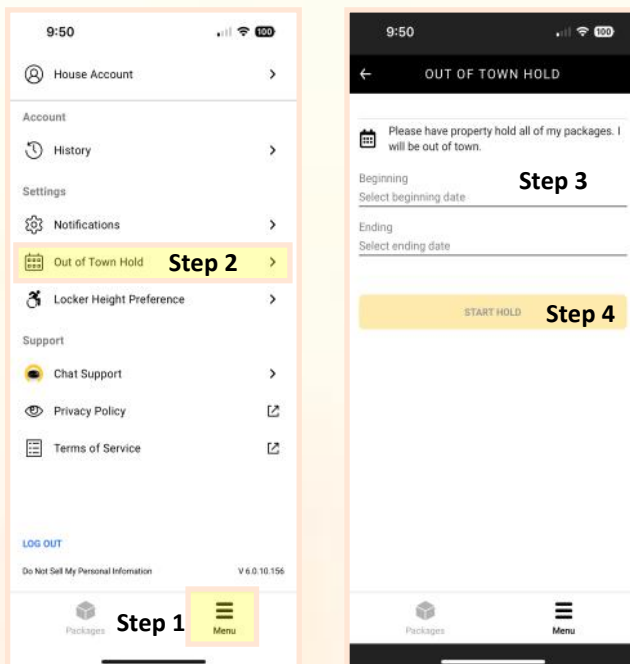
9:50

100

House Account

Account

History

Settings

Notifications

Out of Town Hold

Step 2

Locker Height Preference

Support

Chat Support

Privacy Policy

Terms of Service

LOG OUT

Do Not Sell My Personal Information

V 6.0.10.156

Packages

Step 1

Menu

9:50

100

OUT OF TOWN HOLD

Please have property hold all of my packages. I will be out of town.

Beginning

Select beginning date

Step 3

Ending

Select ending date

START HOLD

Step 4

Packages

Menu